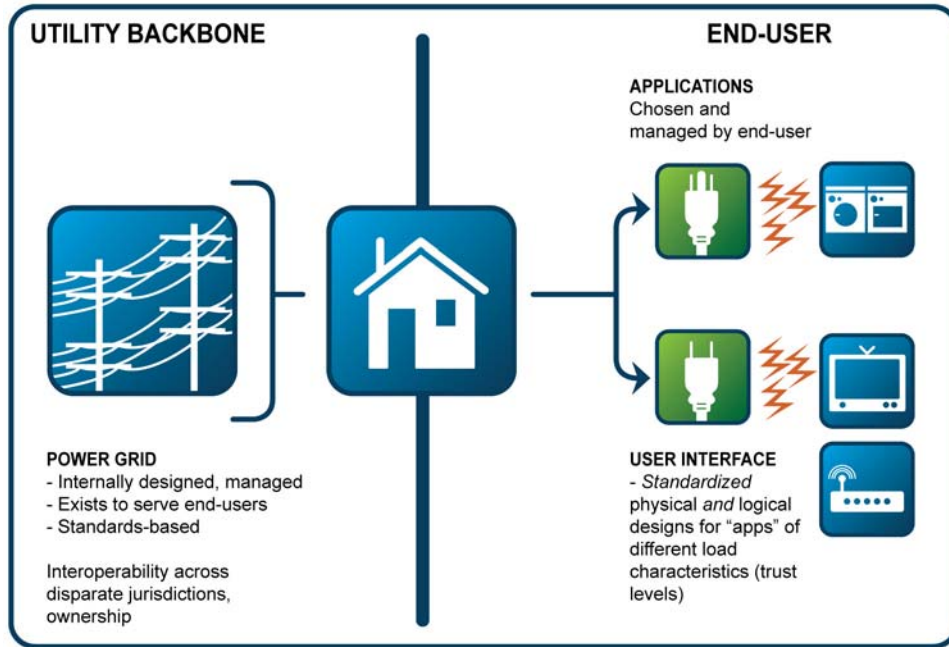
UTILITY BACKBONE

END-USER

APPLICATIONS
Chosen and managed by end-user

POWER GRID
- Internally designed, managed
- Exists to serve end-users
- Standards-based

Interoperability across disparate jurisdictions, ownership

USER INTERFACE
- *Standardized* physical *and* logical designs for "apps" of different load characteristics (trust levels)